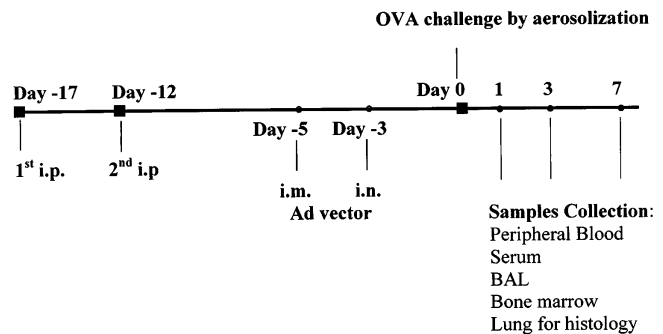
OVA challenge by aerosolization

Day -17

Day -12

Day 0

1

3

7

Day -5

Day -3

1$^{st}$ i.p.

2$^{nd}$ i.p

i.m.

i.n.

Ad vector

Samples Collection:
Peripheral Blood
Serum
BAL
Bone marrow
Lung for histology